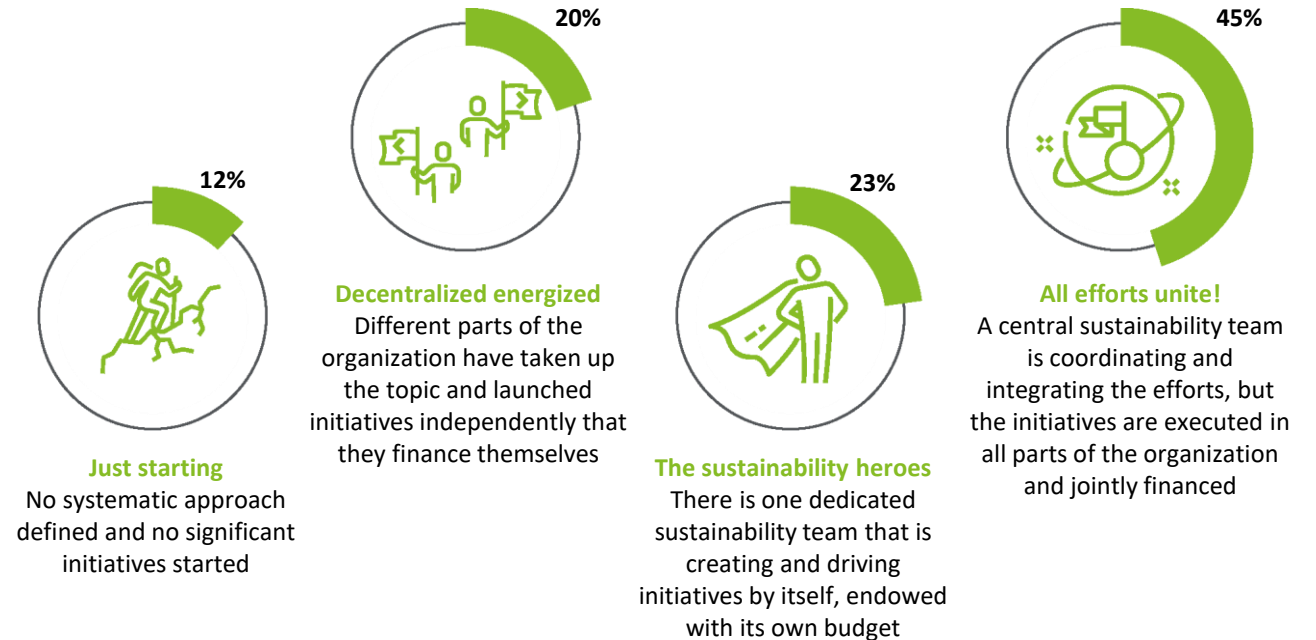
12%

Just starting
No systematic approach defined and no significant initiatives started

20%

Decentralized energized
Different parts of the organization have taken up the topic and launched initiatives independently that they finance themselves

23%

The sustainability heroes
There is one dedicated sustainability team that is creating and driving initiatives by itself, endowed with its own budget

45%

All efforts unite!
A central sustainability team is coordinating and integrating the efforts, but the initiatives are executed in all parts of the organization and jointly financed